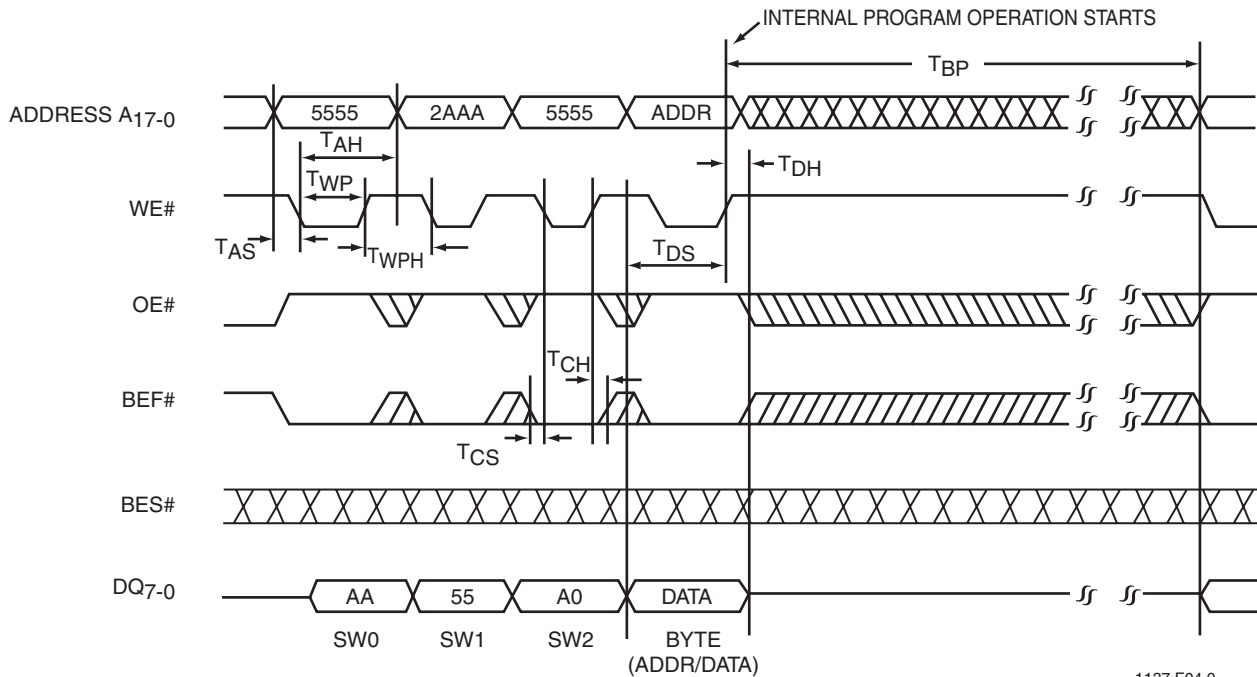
INTERNAL PROGRAM OPERATION STARTS

$T_{BP}$

ADDRESS $A_{17-0}$

5555

2AAA

5555

ADDR

$T_{AH}$

$T_{DH}$

$T_{WP}$

WE#

$T_{AS}$

$T_{WPH}$

$T_{DS}$

OE#

$T_{CH}$

BEF#

$T_{CS}$

BES#

$DQ_{7-0}$

AA

55

A0

DATA

SW0

SW1

SW2

BYTE (ADDR/DATA)

1127 F04.0